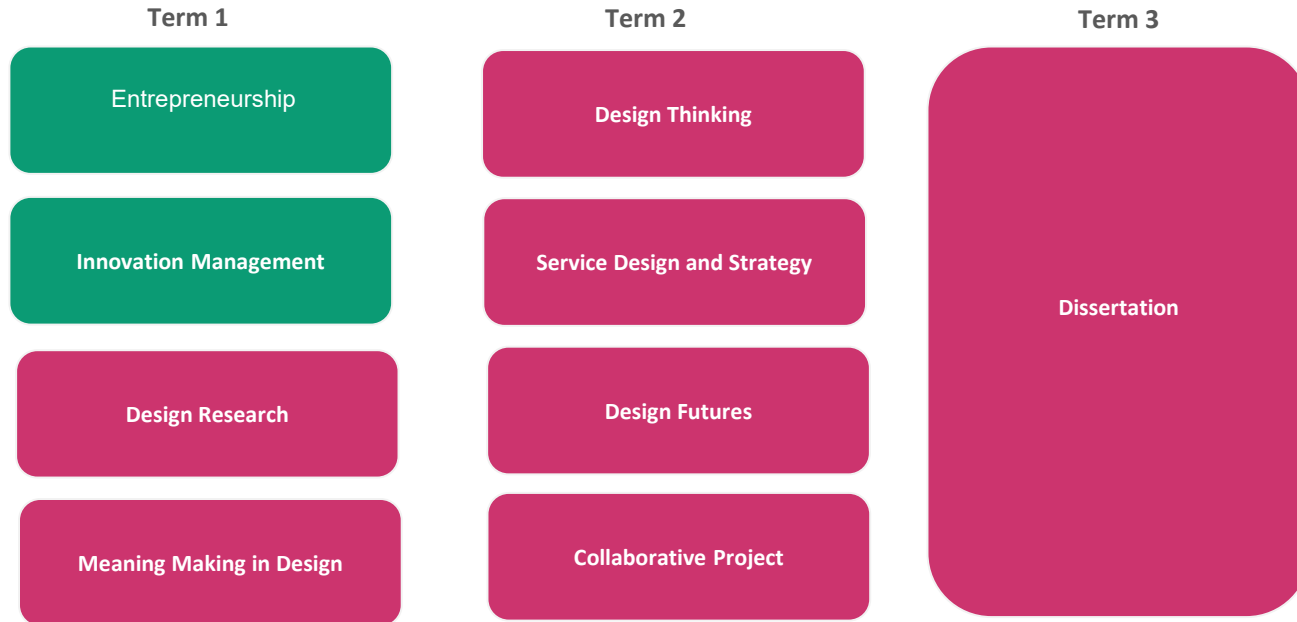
Term 1

Entrepreneurship

Innovation Management

Design Research

Meaning Making in Design

Term 2

Design Thinking

Service Design and Strategy

Design Futures

Collaborative Project

Term 3

Dissertation